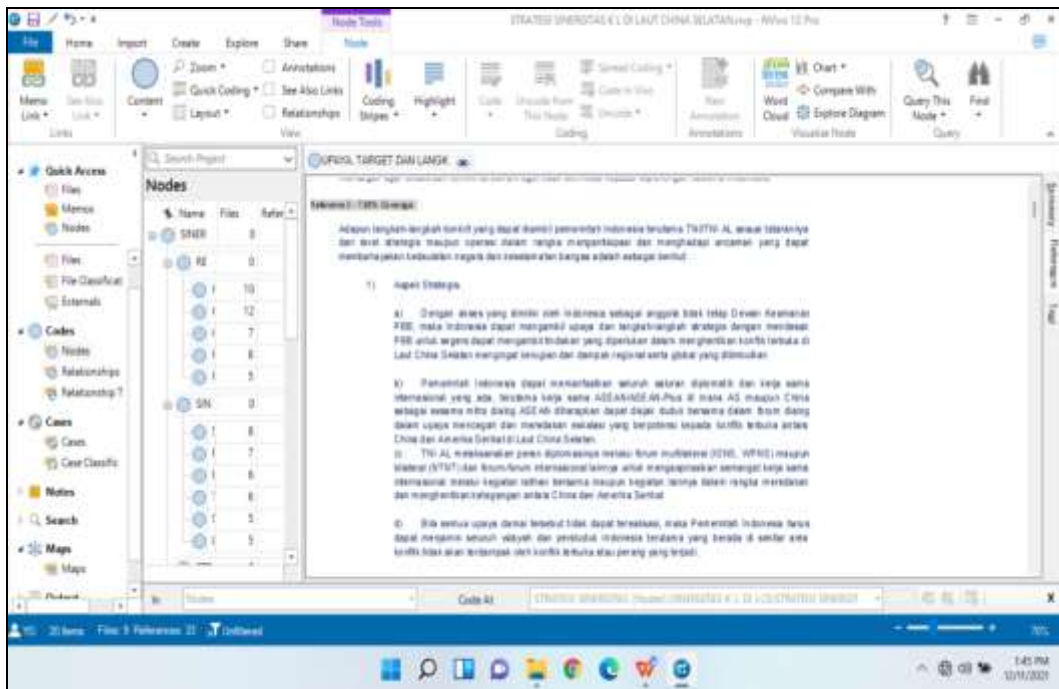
Node Tools

STRATEGI SINERGITAS K L DI LAUT CHINA SELATAN.nvp - NVivo 12 Pro

File Home Import Create Explore Share Node

Memo Link · See Also Link · Links Content Zoom · Quick Coding · Layout · Annotations See Also Links Relationships View Coding Stripes · Highlight Code Uncode Spread Coding · Code In Vivo Uncode · Coding Annotations Word Cloud Chart · Compare With Explore Diagram Visualize Node Query This Node · Find Query

Quick Access Files Memos Nodes Files File Classificat Externals Codes Nodes Relationships Relationship T Cases Cases Case Classific Notes Search Maps Maps

Search Project

Nodes

Name Files Refer

SINER 0
RE 0
10
12
7
6
5
SIN 0
8
7
6
6
5
5

UPAYA, TARGET DAN LANGK

Reference 1 - 7.60% Coverage

Adapun langkah-langkah konkrit yang dapat diambil pemerintah Indonesia terutama TNI/TNI AL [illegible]

1) Aspek Strategis.

a) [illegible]

b) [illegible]

c) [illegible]

d) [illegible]

Code At

20 Items Files: 5 References: 22 Unfiltered

70%

1:45 PM 12/11/2021